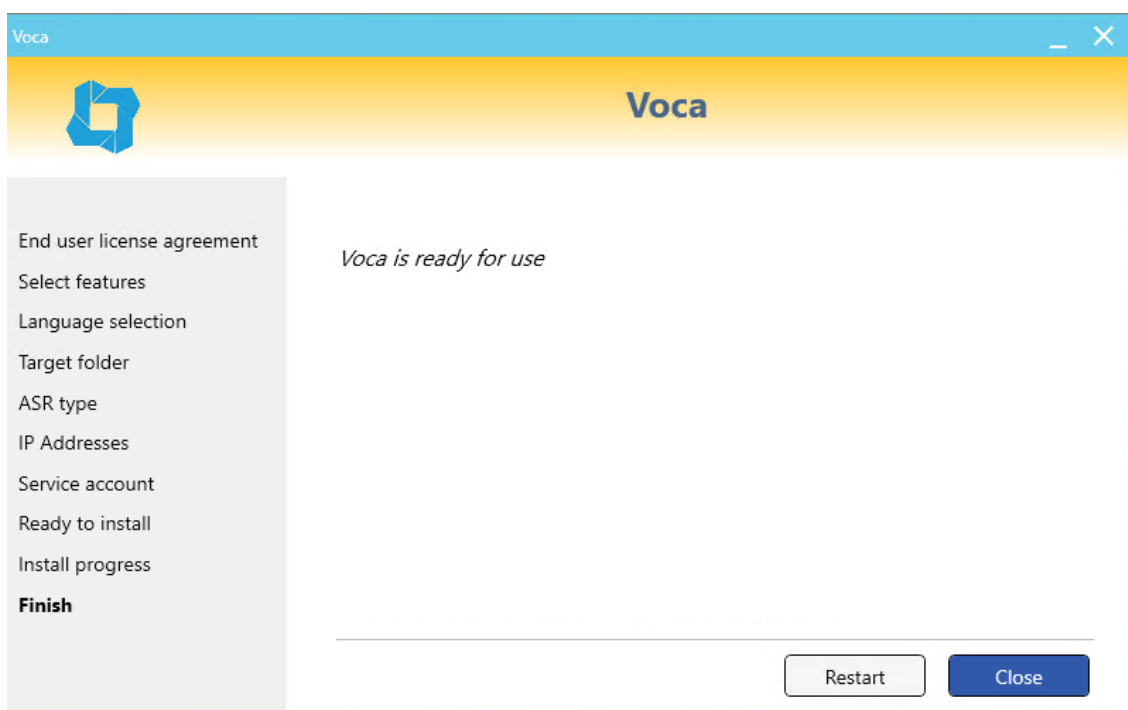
Voca

Voca

End user license agreement
Select features
Language selection
Target folder
ASR type
IP Addresses
Service account
Ready to install
Install progress
**Finish**

*Voca is ready for use*

Restart
Close